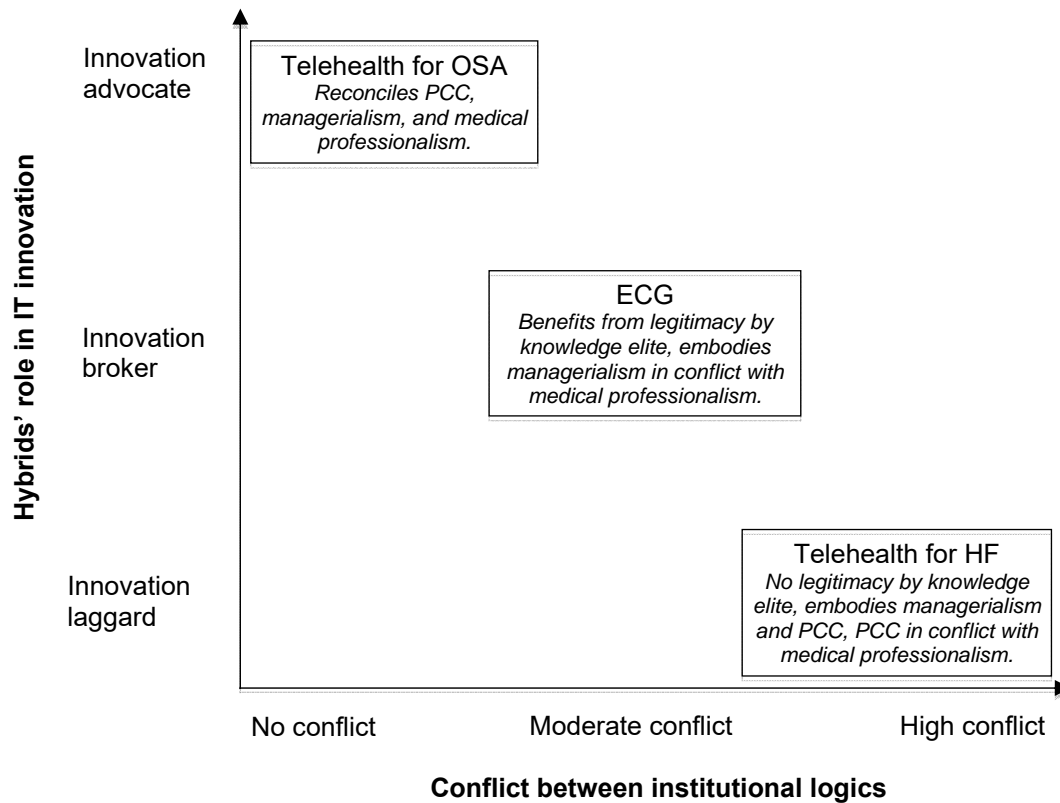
Hybrids' role in IT innovation

Innovation advocate

Innovation broker

Innovation laggard

Telehealth for OSA
*Reconciles PCC, managerialism, and medical professionalism.*

ECG
*Benefits from legitimacy by knowledge elite, embodies managerialism in conflict with medical professionalism.*

Telehealth for HF
*No legitimacy by knowledge elite, embodies managerialism and PCC, PCC in conflict with medical professionalism.*

No conflict

Moderate conflict

High conflict

Conflict between institutional logics